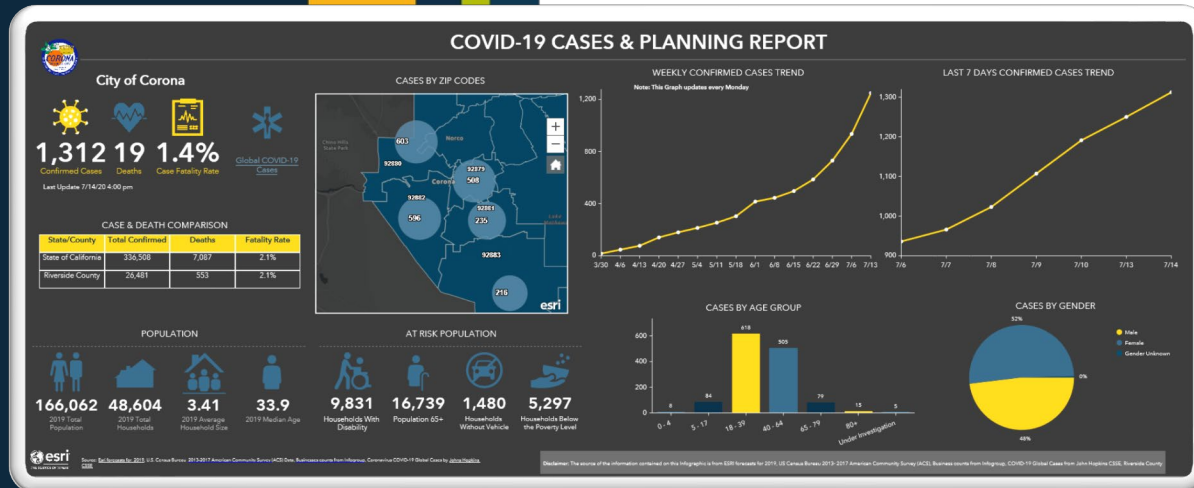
COVID-19 CASES & PLANNING REPORT

CORONA

City of Corona

1,312 Confirmed Cases
19 Deaths
1.4% Case Fatality Rate

Global COVID-19 Cases

Last Update 7/14/20 4:00 pm

CASE & DEATH COMPARISON

| State/County | Total Confirmed | Deaths | Fatality Rate |
|---|---|---|---|
| State of California | 336,508 | 7,087 | 2.1% |
| Riverside County | 26,481 | 553 | 2.1% |

CASES BY ZIP CODES

Chino Hills State Park
Norco
603
92880
92879
508
Corona
92882
596
92881
235
Lake Mathews
92883
216
esri

WEEKLY CONFIRMED CASES TREND

Note: This Graph updates every Monday

1,200
800
400
0
3/30 4/6 4/13 4/20 4/27 5/4 5/11 5/18 6/1 6/8 6/15 6/22 6/29 7/6 7/13

LAST 7 DAYS CONFIRMED CASES TREND

1,300
1,200
1,100
1,000
900
7/6 7/7 7/8 7/9 7/10 7/13 7/14

POPULATION

166,062 2019 Total Population
48,604 2019 Total Households
3.41 2019 Average Household Size
33.9 2019 Median Age

AT RISK POPULATION

9,831 Households With Disability
16,739 Population 65+
1,480 Households Without Vehicle
5,297 Households Below the Poverty Level

CASES BY AGE GROUP

600
400
200
0
8 84 618 505 79 15 5
0 - 4 5 - 17 18 - 39 40 - 64 65 - 79 80+ Under Investigation

CASES BY GENDER

Male
Female
Gender Unknown
52%
0%
48%

esri THE SCIENCE OF WHERE

Source: Esri forecasts for 2019, U.S. Census Bureau, 2013-2017 American Community Survey (ACS) Data, Business counts from Infogroup, Coronavirus COVID-19 Global Cases by Johns Hopkins CSSE

Disclaimer: The source of the information contained on this infographic is from ESRI forecasts for 2019, US Census Bureau, 2013-2017 American Community Survey (ACS), Business counts from Infogroup, COVID-19 Global Cases from John Hopkins CSSE, Riverside County